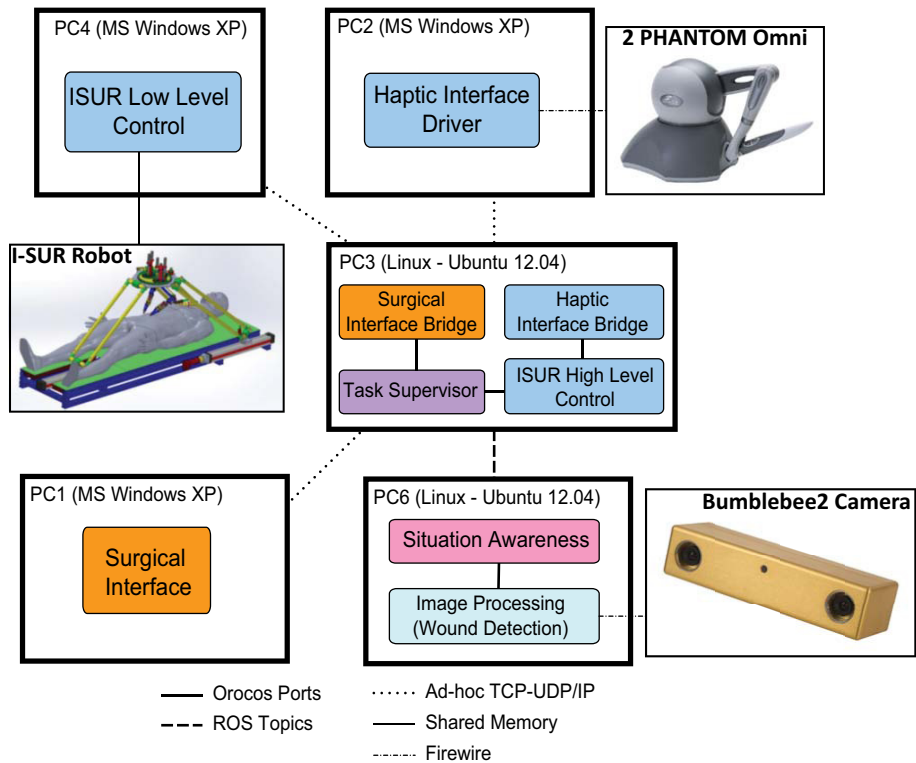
PC4 (MS Windows XP)

ISUR Low Level Control

PC2 (MS Windows XP)

Haptic Interface Driver

2 PHANTOM Omni

I-SUR Robot

PC3 (Linux - Ubuntu 12.04)

Surgical Interface Bridge

Haptic Interface Bridge

Task Supervisor

ISUR High Level Control

PC1 (MS Windows XP)

Surgical Interface

PC6 (Linux - Ubuntu 12.04)

Situation Awareness

Image Processing (Wound Detection)

Bumblebee2 Camera

Orocos Ports

ROS Topics

Ad-hoc TCP-UDP/IP

Shared Memory

Firewire